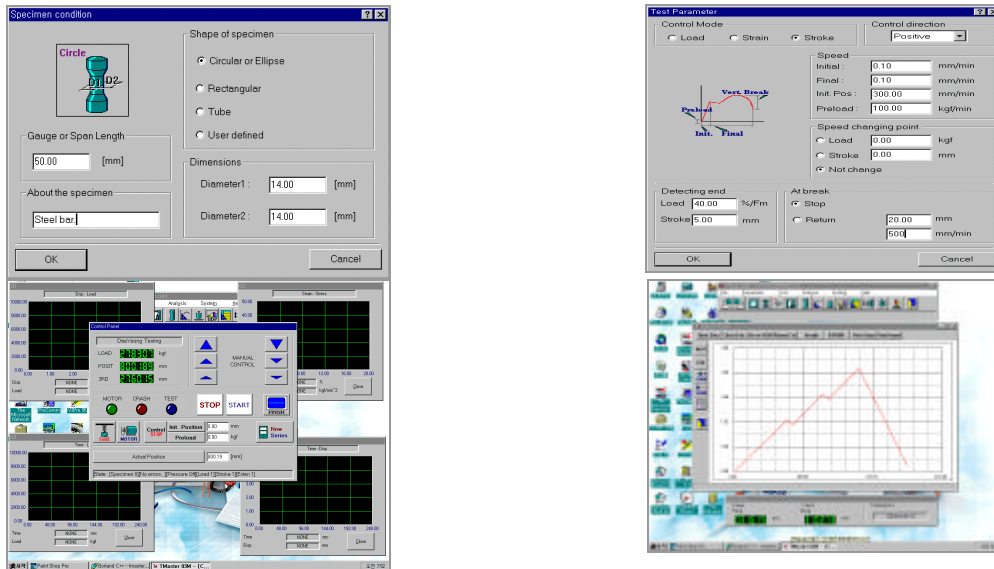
Specimen condition

Circle

D1 D2

Shape of specimen

Circular or Ellipse

Rectangular

Tube

User defined

Gauge or Span Length

50.00 [mm]

About the specimen

Steel bar.

Dimensions

Diameter1 : 14.00 [mm]

Diameter2 : 14.00 [mm]

OK

Cancel

Test Parameter

Control Mode

Load Strain Stroke

Control direction

Positive

Speed

Initial : 0.10 mm/min

Final : 0.10 mm/min

Init. Pos : 300.00 mm/min

Preload : 100.00 kgf/min

Vert. Break

Preload

Init. Final

Speed changing point

Load 0.00 kgf

Stroke 0.00 mm

Not change

Detecting end

Load 40.00 %/Fm

Stroke 5.00 mm

At break

Stop

Return 20.00 mm

500 mm/min

OK

Cancel

Disp - Load

Strain - Stress

Analysis System

Control Panel

Dev/Using Testing

LOAD 2.18.3.0 kgf

POSIT 1.0.0.6.9 mm

SPD 2.6.0.1.6 mm

MANUAL CONTROL

MOTOR CRASH TEST

STOP START

MOTOR

Control STOP

Init. Position 0.00 mm

Preload 0.00 kgf

New Series

Actual Position 600.19 [mm]

Time - Load

Time - Disp

Time NONE sec

Load NONE kgf

Close

Disp NONE

Load NONE

Paint Shop Pro

Borland C++

TMaster EIM - [C...